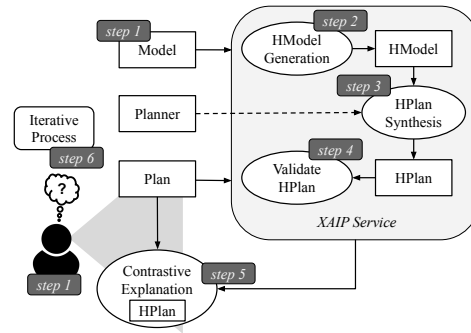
step 1
Model

step 2
HModel Generation

HModel

step 3
HPlan Synthesis

Planner

Iterative Process
step 6

?

Plan

step 4
Validate HPlan

HPlan

XAIP Service

step 1

step 5
Contrastive Explanation
HPlan